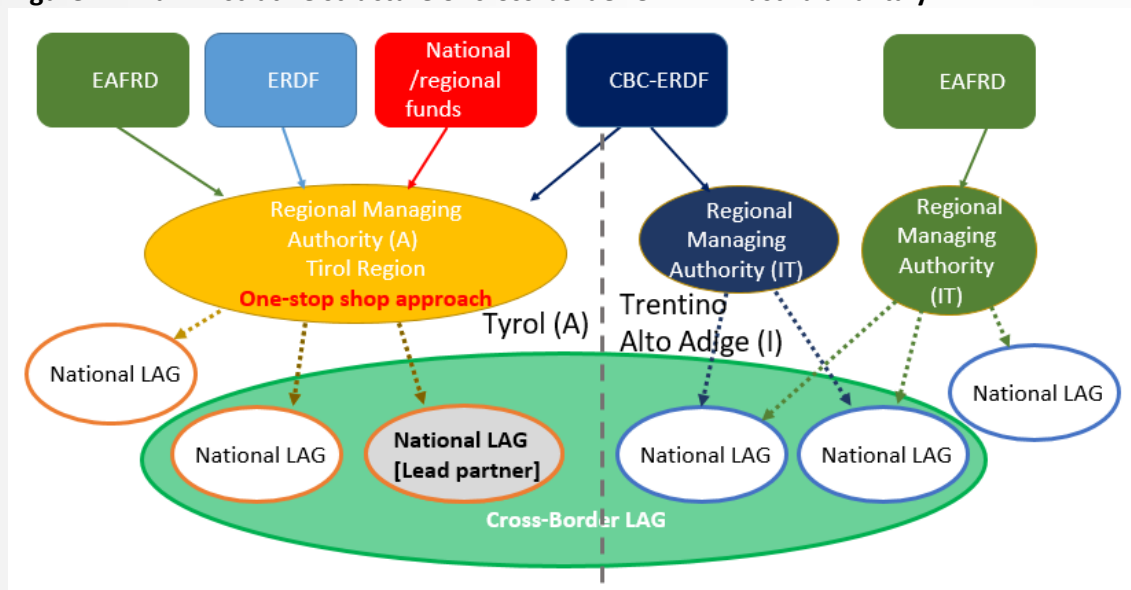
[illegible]

EAFRD

ERDF

National /regional funds

CBC-ERDF

EAFRD

Regional Managing Authority (A) Tirol Region

One-stop shop approach

Regional Managing Authority (IT)

Regional Managing Authority (IT)

Tyrol (A)

Trentino Alto Adige (I)

National LAG

National LAG

National LAG [Lead partner]

National LAG

National LAG

National LAG

Cross-Border LAG